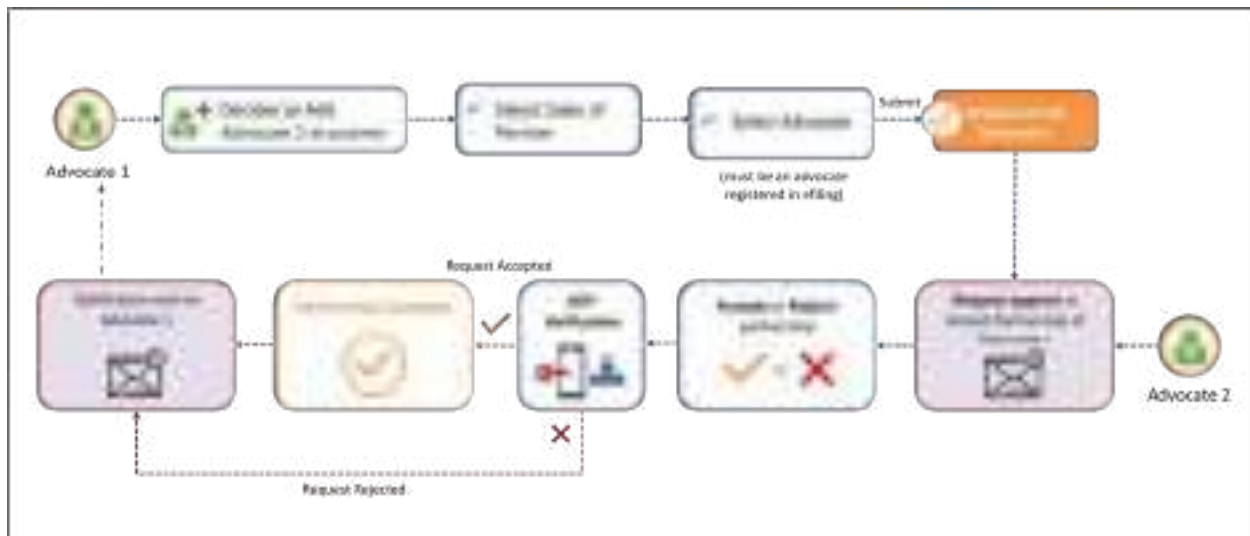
Advocate 1

Decide on Add Advocate 2 as partner

Select Date of Revision

Select Advocate

(must be an advocate registered in efiling)

Submit

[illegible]

Request Accepted

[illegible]

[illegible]

OTP Verification

Accept or Reject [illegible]

Request appears in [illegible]

Advocate 2

Request Rejected